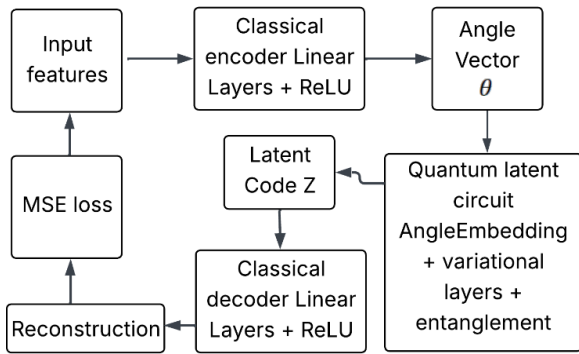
Input features

Classical encoder Linear Layers + ReLU

Angle Vector $\theta$

Quantum latent circuit AngleEmbedding + variational layers + entanglement

Latent Code Z

Classical decoder Linear Layers + ReLU

Reconstruction

MSE loss